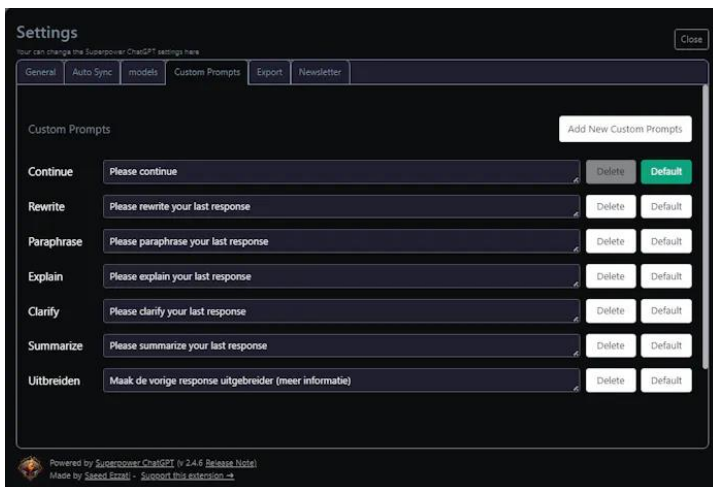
Settings
You can change the Superpower ChatGPT settings here

Close

General | Auto Sync | models | Custom Prompts | Export | Newsletter

Custom Prompts

Add New Custom Prompts

| | | | |
|---|---|---|---|
| Continue | Please continue | Delete | Default |
| Rewrite | Please rewrite your last response | Delete | Default |
| Paraphrase | Please paraphrase your last response | Delete | Default |
| Explain | Please explain your last response | Delete | Default |
| Clarify | Please clarify your last response | Delete | Default |
| Summarize | Please summarize your last response | Delete | Default |
| Uitbreiden | Maak de vorige response uitgebreider (meer informatie) | Delete | Default |

Powered by Superpower ChatGPT (v 2.4.6 Release Note)
Made by Saeed Ezzati - Support this extension →